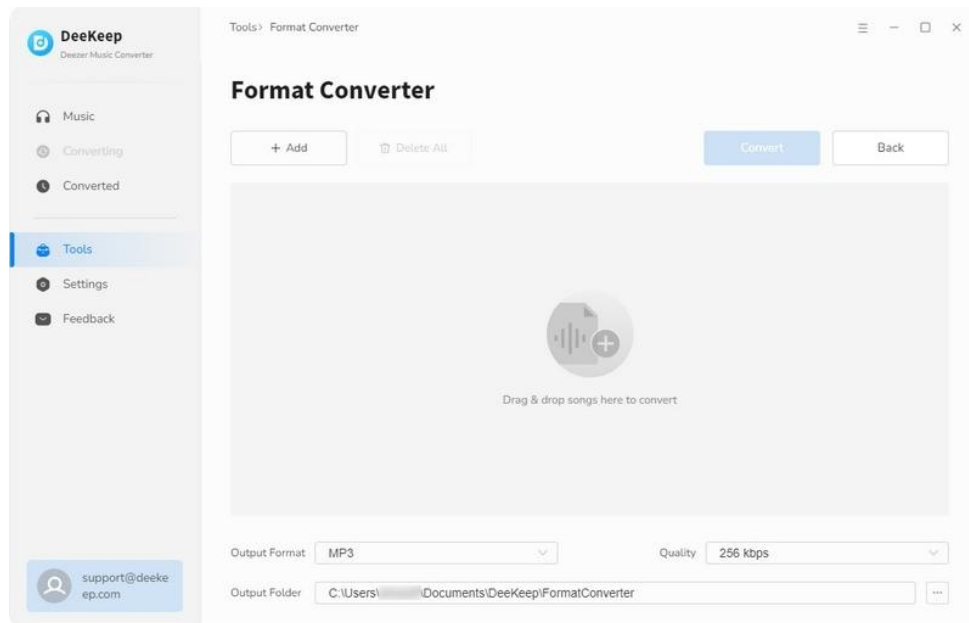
DeeKeep
Deezer Music Converter

Music
Converting
Converted

Tools
Settings
Feedback

support@deekeep.com

Tools › Format Converter

Format Converter

+ Add
Delete All
Convert
Back

Drag & drop songs here to convert

Output Format MP3
Quality 256 kbps
Output Folder C:\Users\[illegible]\Documents\DeeKeep\FormatConverter
...